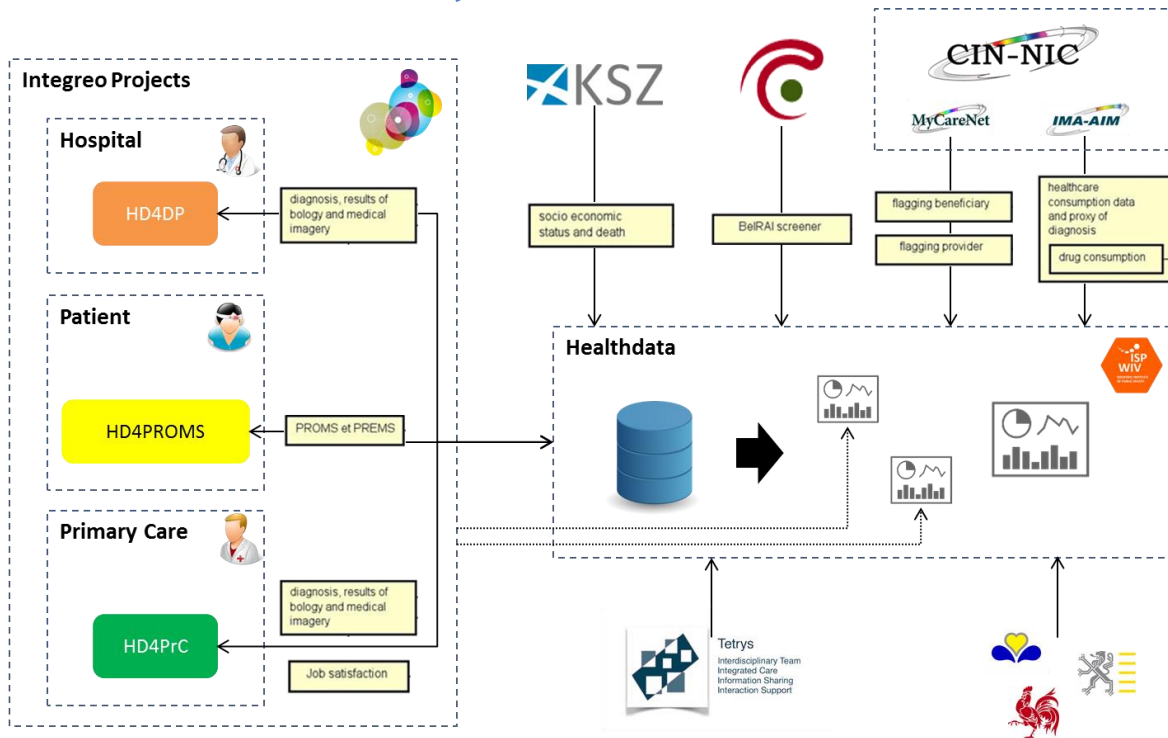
Integreo Projects

Hospital

HD4DP

diagnosis, results of bology and medical imagery

Patient

HD4PROMS

PROMS et PREMS

Primary Care

HD4PrC

diagnosis, results of bology and medical imagery

Job satisfaction

KSZ

socio economic status and death

BelRAI screener

CIN-NIC

MyCareNet

IMA-AIM

flagging beneficiary

flagging provider

healthcare consumption data and proxy of diagnosis

drug consumption

Healthdata

ISP WIV

Tetrys
Interdisciplinary Team
Integrated Care
Information Sharing
Interaction Support